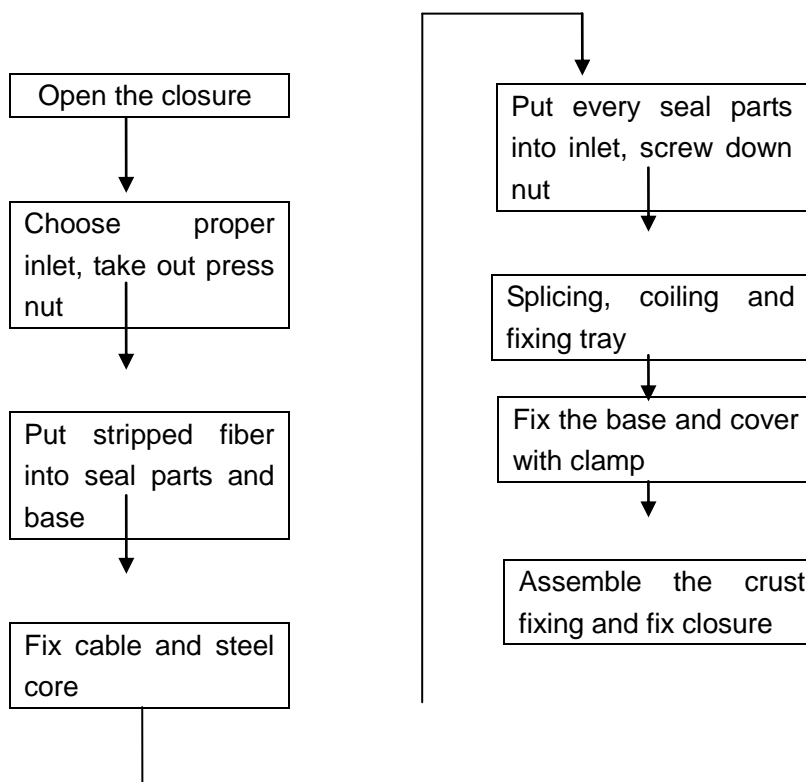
Open the closure

Choose proper inlet, take out press nut

Put stripped fiber into seal parts and base

Fix cable and steel core

Put every seal parts into inlet, screw down nut

Splicing, coiling and fixing tray

Fix the base and cover with clamp

Assemble the crust fixing and fix closure